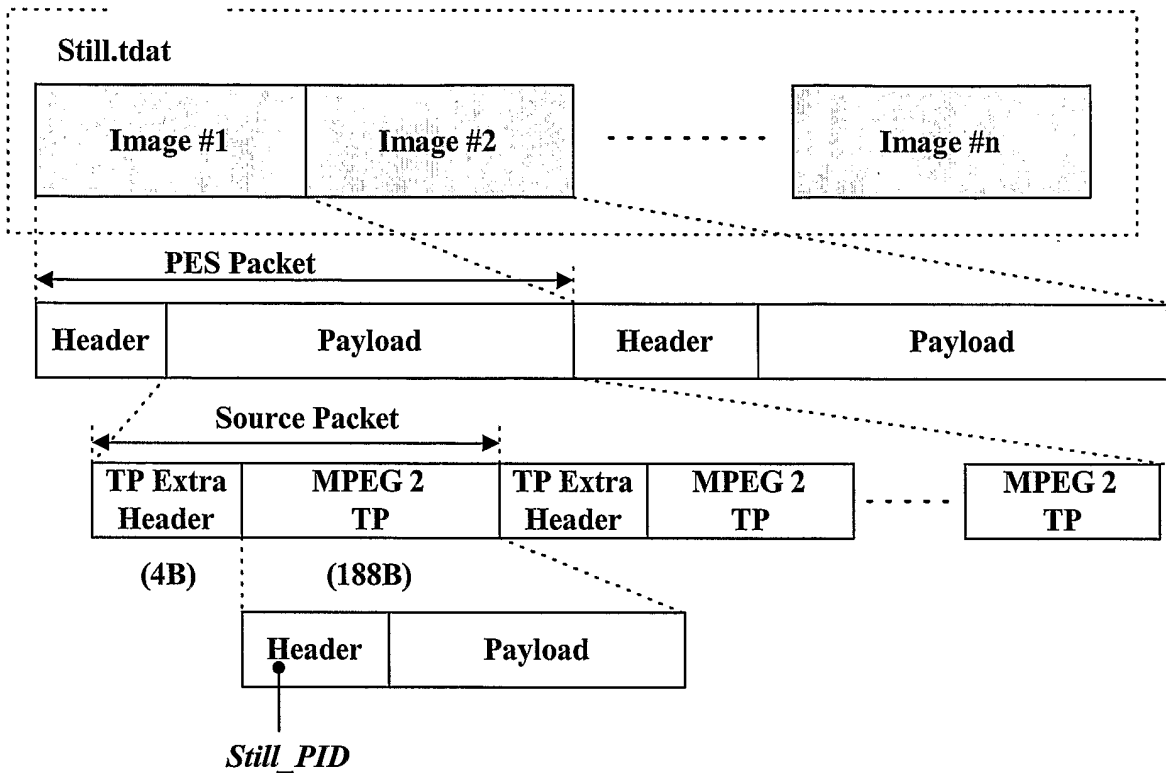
Still.tdat

Image #1

Image #2

Image #n

PES Packet

Header

Payload

Header

Payload

Source Packet

TP Extra Header

MPEG 2 TP

TP Extra Header

MPEG 2 TP

MPEG 2 TP

(4B)

(188B)

Header

Payload

Still_PID